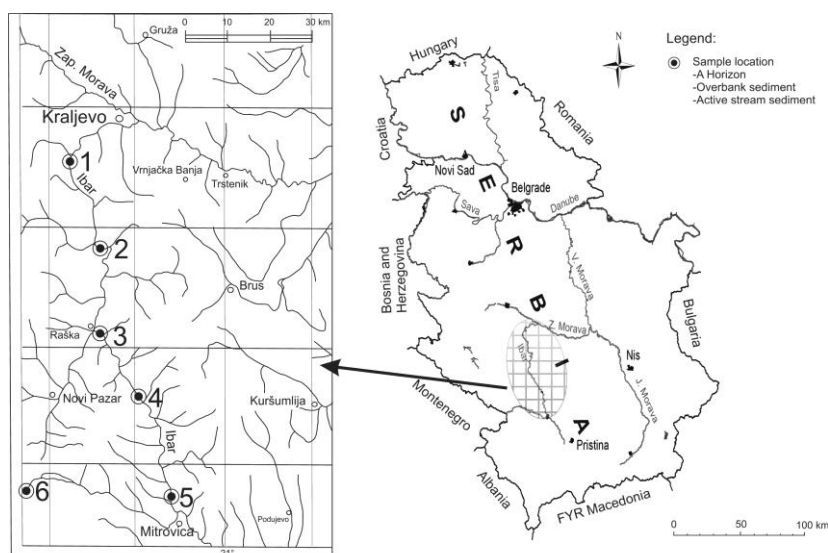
Gruža
0 10 20 30 km
Zap. Morava
Kraljevo
1
Ibar
Vrnjačka Banja
Trstenik
2
Brus
Raška
3
Novi Pazar
4
Kuršumlija
Ibar
6
5
Mitrovica
Podujevo
21°

Hungary
N
Legend:
Sample location
-A Horizon
-Overbank sediment
-Active stream sediment
Tisa
Romania
Croatia
S
E
Novi Sad
Belgrade
Sava
Danube
R
Bosnia and Herzegovina
V. Morava
B
Bulgaria
Z. Morava
I
Ibar
Nis
J. Morava
Montenegro
A
Pristina
Albania
FYR Macedonia
0 50 100 km